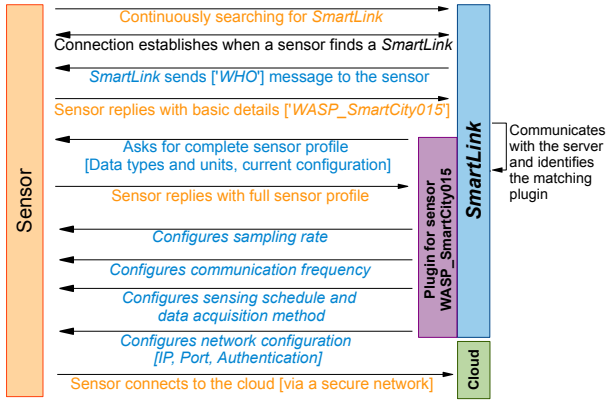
Sensor

Continuously searching for *SmartLink*

Connection establishes when a sensor finds a *SmartLink*

*SmartLink* sends ['*WHO*'] message to the sensor

Sensor replies with basic details ['*WASP_SmartCity015*']

Asks for complete sensor profile [Data types and units, current configuration]

Sensor replies with full sensor profile

*Configures sampling rate*

*Configures communication frequency*

*Configures sensing schedule and data acquisition method*

*Configures network configuration [IP, Port, Authentication]*

Sensor connects to the cloud [via a secure network]

Plugin for sensor WASP_SmartCity015

*SmartLink*

Communicates with the server and identifies the matching plugin

Cloud